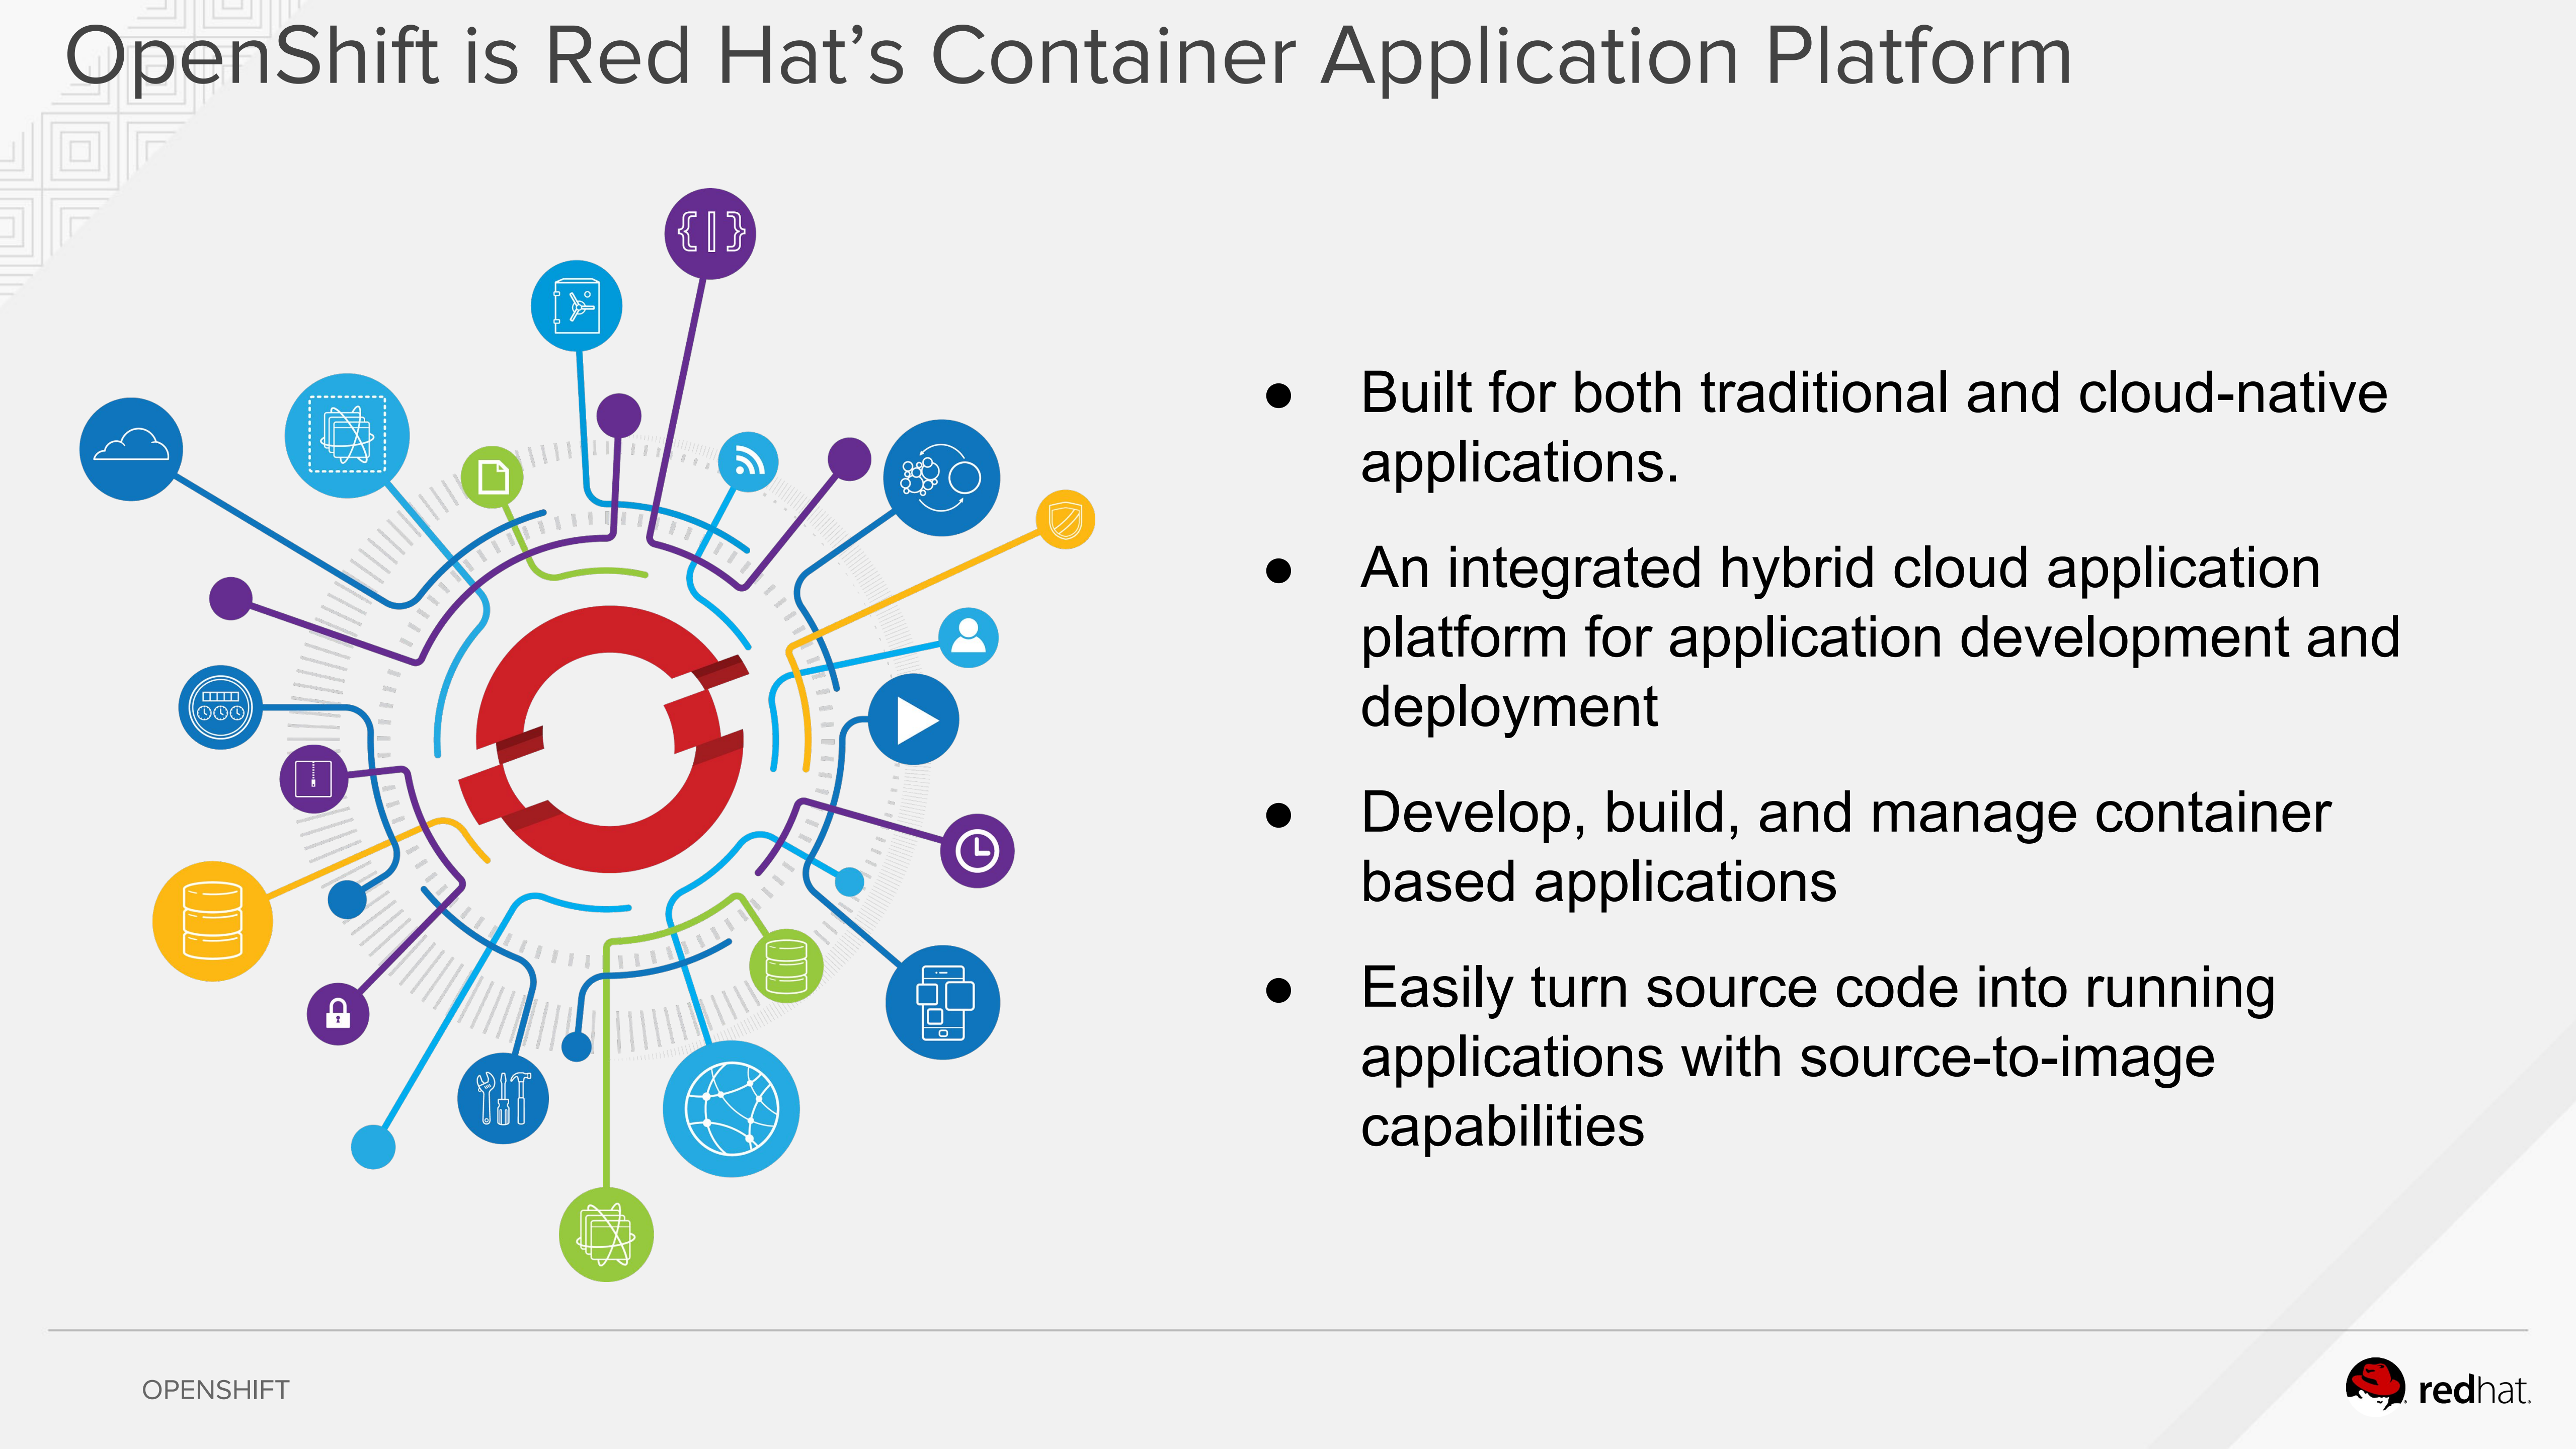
OpenShift is Red Hat's Container Application Platform

- Built for both traditional and cloud-native applications.
- An integrated hybrid cloud application platform for application development and deployment
- Develop, build, and manage container based applications
- Easily turn source code into running applications with source-to-image capabilities

OPENSHIFT

redhat.